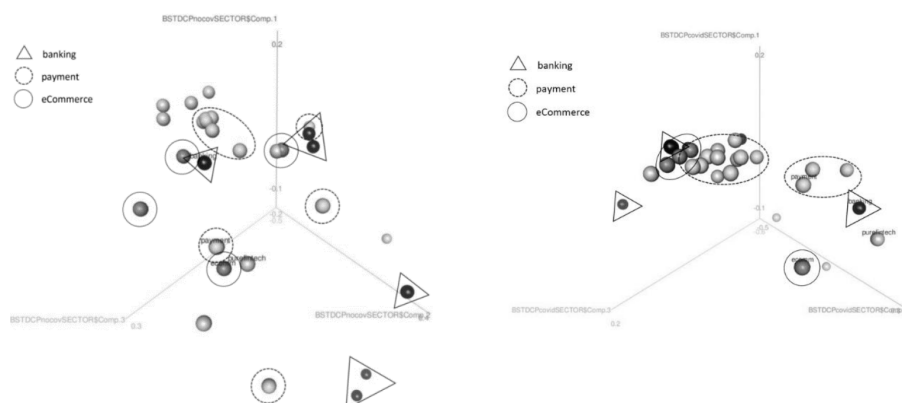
BSTDCPrecovSECTOR$Comp.1

0.2

banking

payment

eCommerce

-0.1

payment

ecomm

purefintech

BSTDCPrecovSECTOR$Comp.3

0.3

BSTDCPrecovSECTOR$Comp.2

0.4

BSTDCPcovidSECTOR$Comp.1

0.2

banking

payment

eCommerce

payment

banking

purefintech

-0.1

ecomm

BSTDCPcovidSECTOR$Comp.3

0.2

BSTDCPcovidSECTOR$Comp